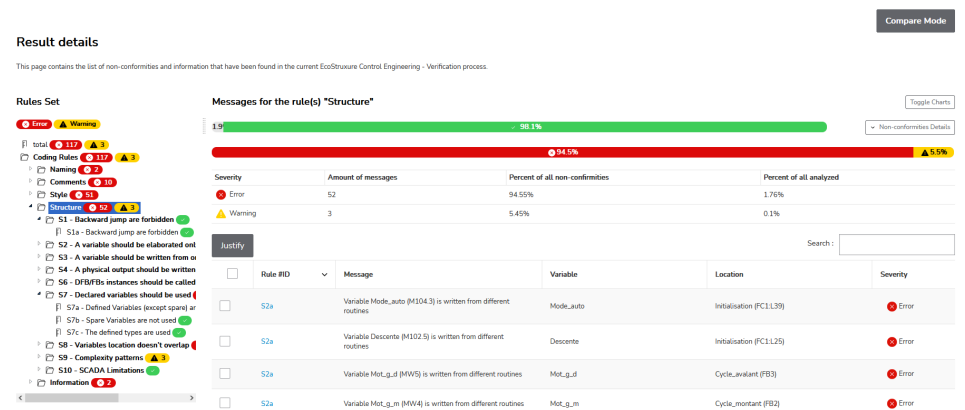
Compare Mode

Result details

This page contains the list of non-conformities and information that have been found in the current EcoStruxure Control Engineering - Verification process.

Rules Set

Error Warning

total 117 3
Coding Rules 117 3
Naming 2
Comments 10
Style 51
Structure 52 3
S1 - Backward jump are forbidden
S1a - Backward jump are forbidden
S2 - A variable should be elaborated onl
S3 - A variable should be written from o
S4 - A physical output should be written
S6 - DFB/FBs instances should be called
S7 - Declared variables should be used
S7a - Defined Variables (except spare) ar
S7b - Spare Variables are not used
S7c - The defined types are used
S8 - Variables location doesn't overlap
S9 - Complexity patterns 3
S10 - SCADA Limitations
Information 2

Messages for the rule(s) "Structure"

Toggle Charts

1.9 98.1%

Non-conformities Details

94.5% 5.5%

| Severity | Amount of messages | Percent of all non-confirmities | Percent of all analyzed |
|---|---|---|---|
| Error | 52 | 94.55% | 1.76% |
| Warning | 3 | 5.45% | 0.1% |

Justify

Search :

| | Rule #ID | Message | Variable | Location | Severity |
|---|---|---|---|---|---|
| | S2a | Variable Mode_auto (M104.3) is written from different routines | Mode_auto | Initialisation (FC1:L39) | Error |
| | S2a | Variable Descente (M102.5) is written from different routines | Descente | Initialisation (FC1:L25) | Error |
| | S2a | Variable Mot_g_d (MW5) is written from different routines | Mot_g_d | Cycle_avalant (FB3) | Error |
| | S2a | Variable Mot_g_m (MW4) is written from different routines | Mot_g_m | Cycle_montant (FB2) | Error |